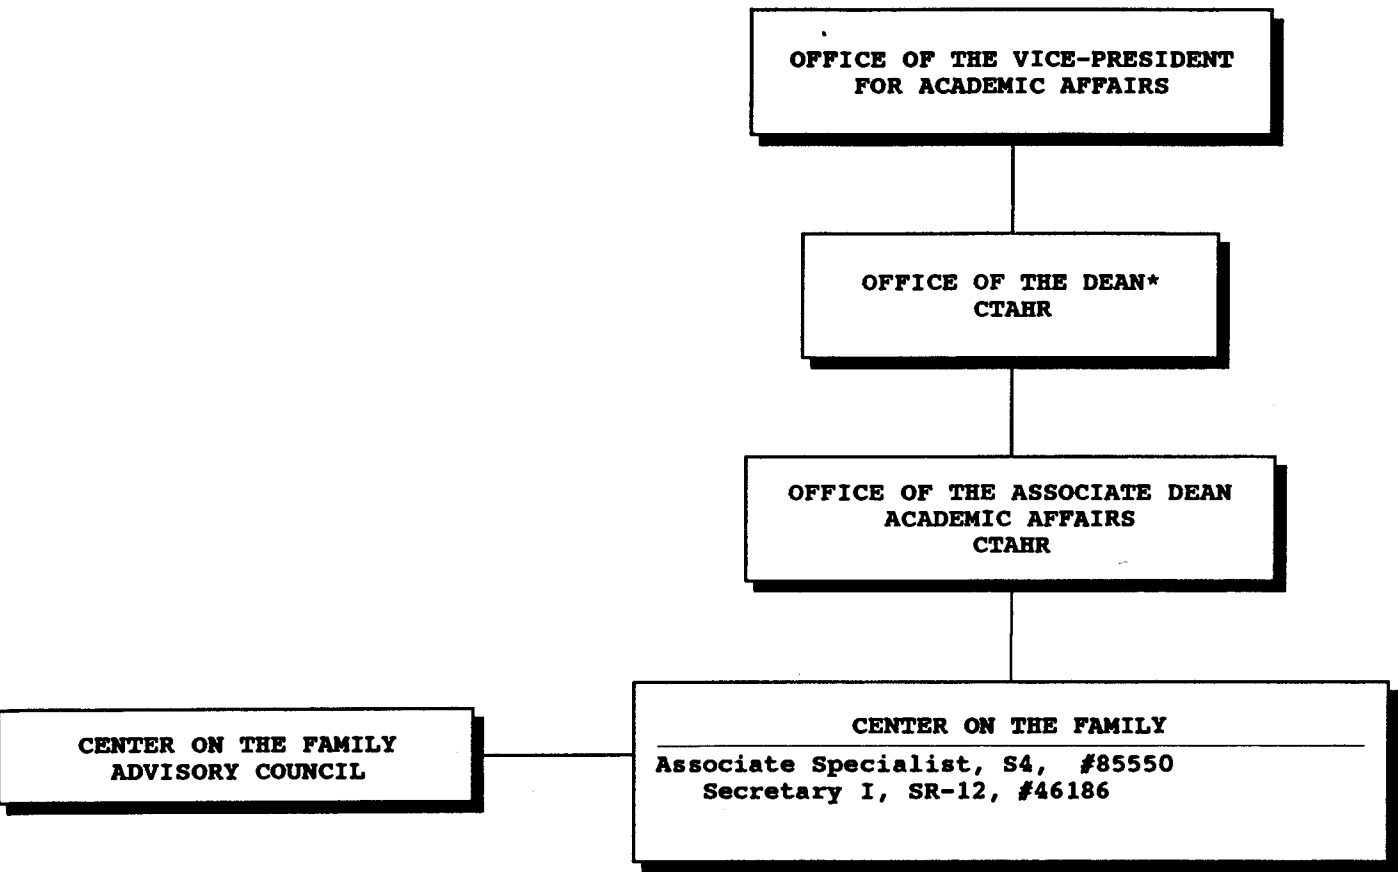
OFFICE OF THE VICE-PRESIDENT FOR ACADEMIC AFFAIRS

OFFICE OF THE DEAN*
CTAHR

OFFICE OF THE ASSOCIATE DEAN
ACADEMIC AFFAIRS
CTAHR

CENTER ON THE FAMILY ADVISORY COUNCIL

CENTER ON THE FAMILY

Associate Specialist, S4, #85550
Secretary I, SR-12, #46186